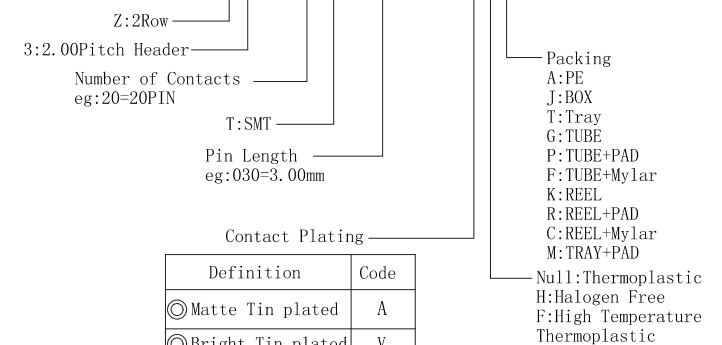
Z:2Row

3:2.00Pitch Header

Number of Contacts
eg:20=20PIN

T:SMT

Pin Length
eg:030=3.00mm

Contact Plating

| Definition | Code |
|---|---|
| ◎Matte Tin plated | A |
| ◎Bright Tin plated | V |

Packing
A:PE
J:BOX
T:Tray
G:TUBE
P:TUBE+PAD
F:TUBE+Mylar
K:REEL
R:REEL+PAD
C:REEL+Mylar
M:TRAY+PAD

Null:Thermoplastic
H:Halogen Free
F:High Temperature Thermoplastic